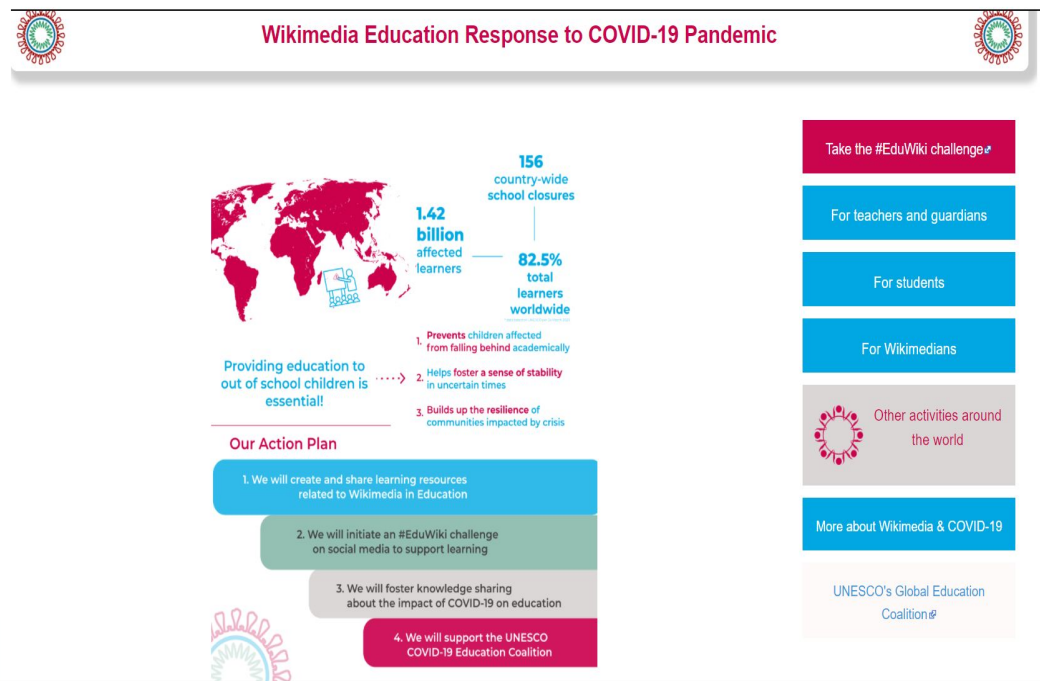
Wikimedia Education Response to COVID-19 Pandemic

156 country-wide school closures

1.42 billion affected learners

82.5% total learners worldwide

Providing education to out of school children is essential!

1. Prevents children affected from falling behind academically

2. Helps foster a sense of stability in uncertain times

3. Builds up the resilience of communities impacted by crisis

Our Action Plan

1. We will create and share learning resources related to Wikimedia in Education

2. We will initiate an #EduWiki challenge on social media to support learning

3. We will foster knowledge sharing about the impact of COVID-19 on education

4. We will support the UNESCO COVID-19 Education Coalition

Take the #EduWiki challenge

For teachers and guardians

For students

For Wikimedians

Other activities around the world

More about Wikimedia & COVID-19

UNESCO's Global Education Coalition